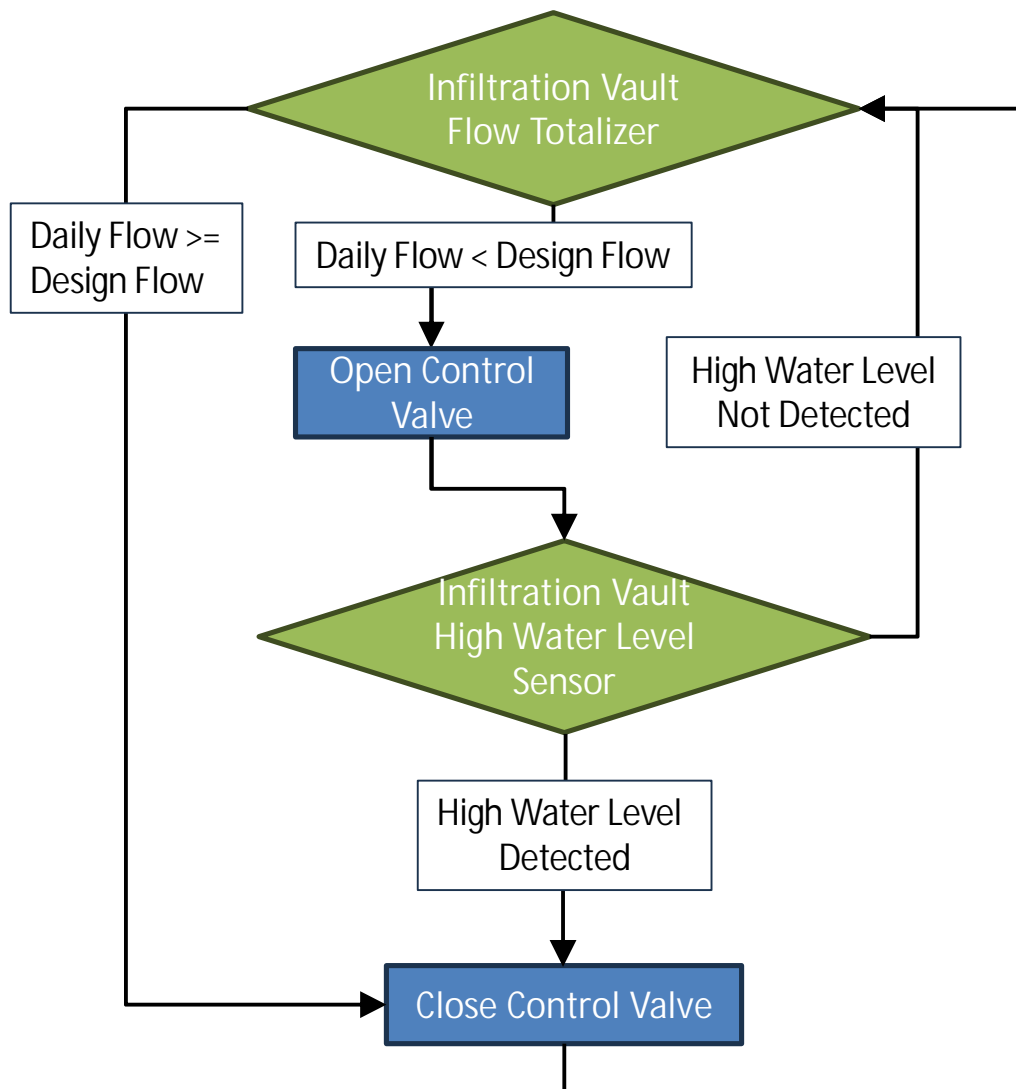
Infiltration Vault Flow Totalizer

Daily Flow >= Design Flow

Daily Flow < Design Flow

Open Control Valve

High Water Level Not Detected

Infiltration Vault High Water Level Sensor

High Water Level Detected

Close Control Valve